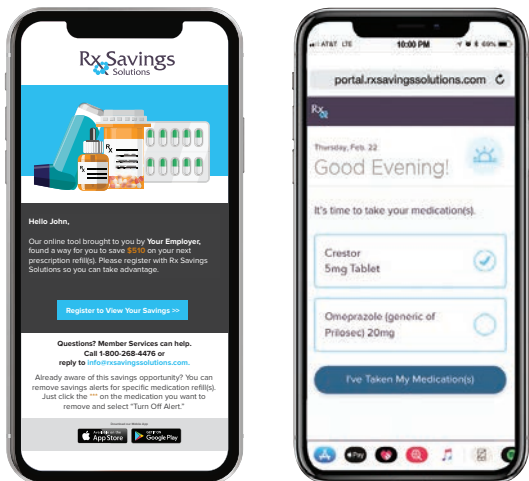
Rx Savings Solutions

Rx

Hello John,

Our online tool brought to you by Your Employer, found a way for you to save $510 on your next prescription refill(s). Please register with Rx Savings Solutions so you can take advantage.

Register to View Your Savings >>

Questions? Member Services can help. Call 1-800-268-4476 or reply to info@rxsavingssolutions.com.

Already aware of this savings opportunity? You can remove savings alerts for specific medication refill(s). Just click the "" on the medication you want to remove and select "Turn Off Alert."

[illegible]

App Store

Google Play

AT&T LTE 10:00 PM 69%

portal.rxsavingssolutions.com

Rx

Thursday, Feb. 22

Good Evening!

It's time to take your medication(s).

Crestor 5mg Tablet

Omeprazole (generic of Prilosec) 20mg

I've Taken My Medication(s)

Pay